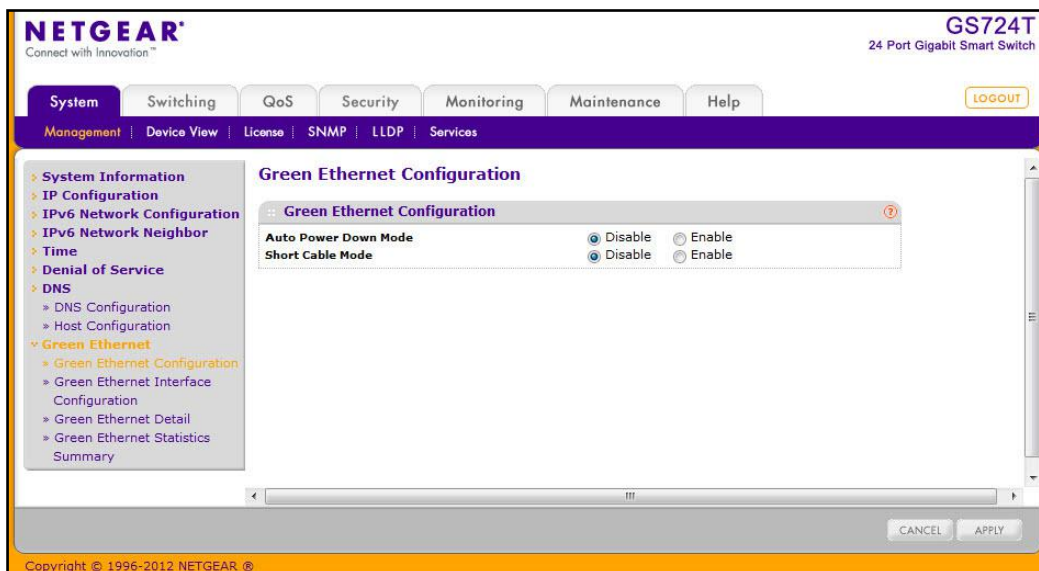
NETGEAR®
Connect with Innovation™

GS724T
24 Port Gigabit Smart Switch

System | Switching | QoS | Security | Monitoring | Maintenance | Help

LOGOUT

Management | Device View | License | SNMP | LLDP | Services

System Information
IP Configuration
IPv6 Network Configuration
IPv6 Network Neighbor
Time
Denial of Service
DNS
» DNS Configuration
» Host Configuration
Green Ethernet
» Green Ethernet Configuration
» Green Ethernet Interface Configuration
» Green Ethernet Detail
» Green Ethernet Statistics Summary

Green Ethernet Configuration

Green Ethernet Configuration

| | | |
|---|---|---|
| Auto Power Down Mode | Disable | Enable |
| Short Cable Mode | Disable | Enable |

CANCEL APPLY

Copyright © 1996-2012 NETGEAR ®